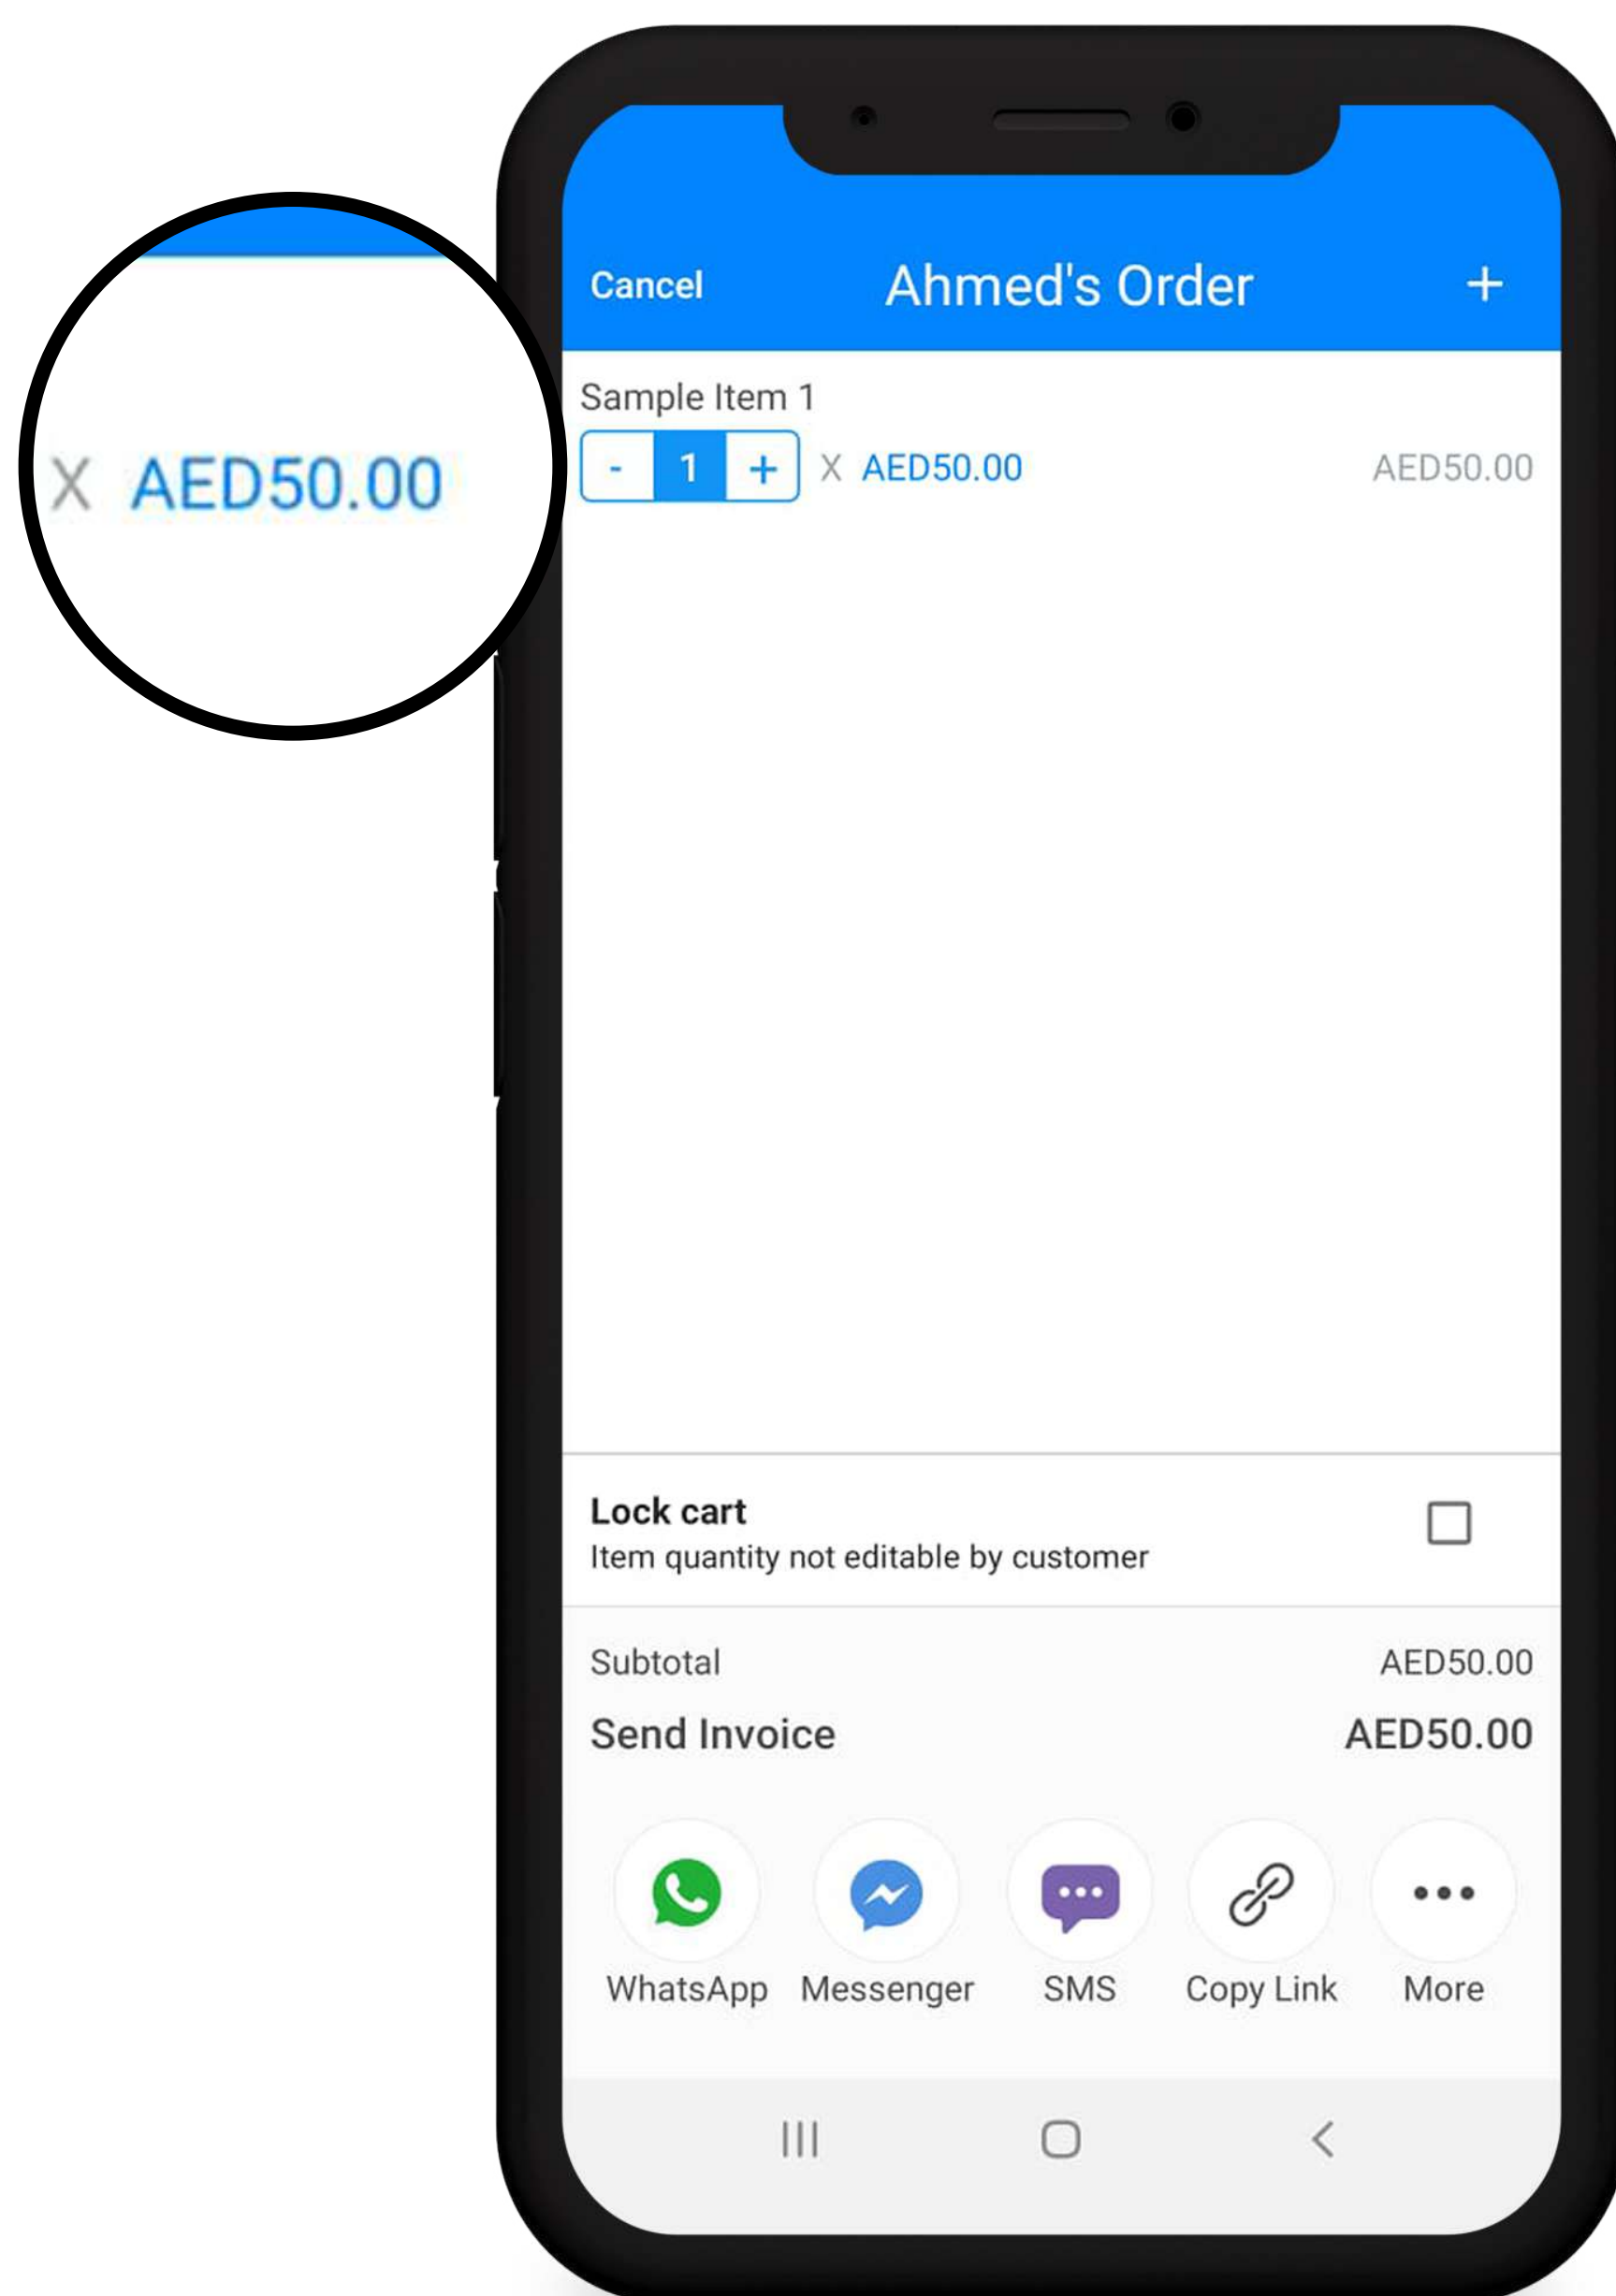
X AED50.00

Cancel Ahmed's Order +

Sample Item 1

- 1 + X AED50.00 AED50.00

Lock cart
Item quantity not editable by customer

Subtotal AED50.00

Send Invoice AED50.00

WhatsApp Messenger SMS Copy Link More